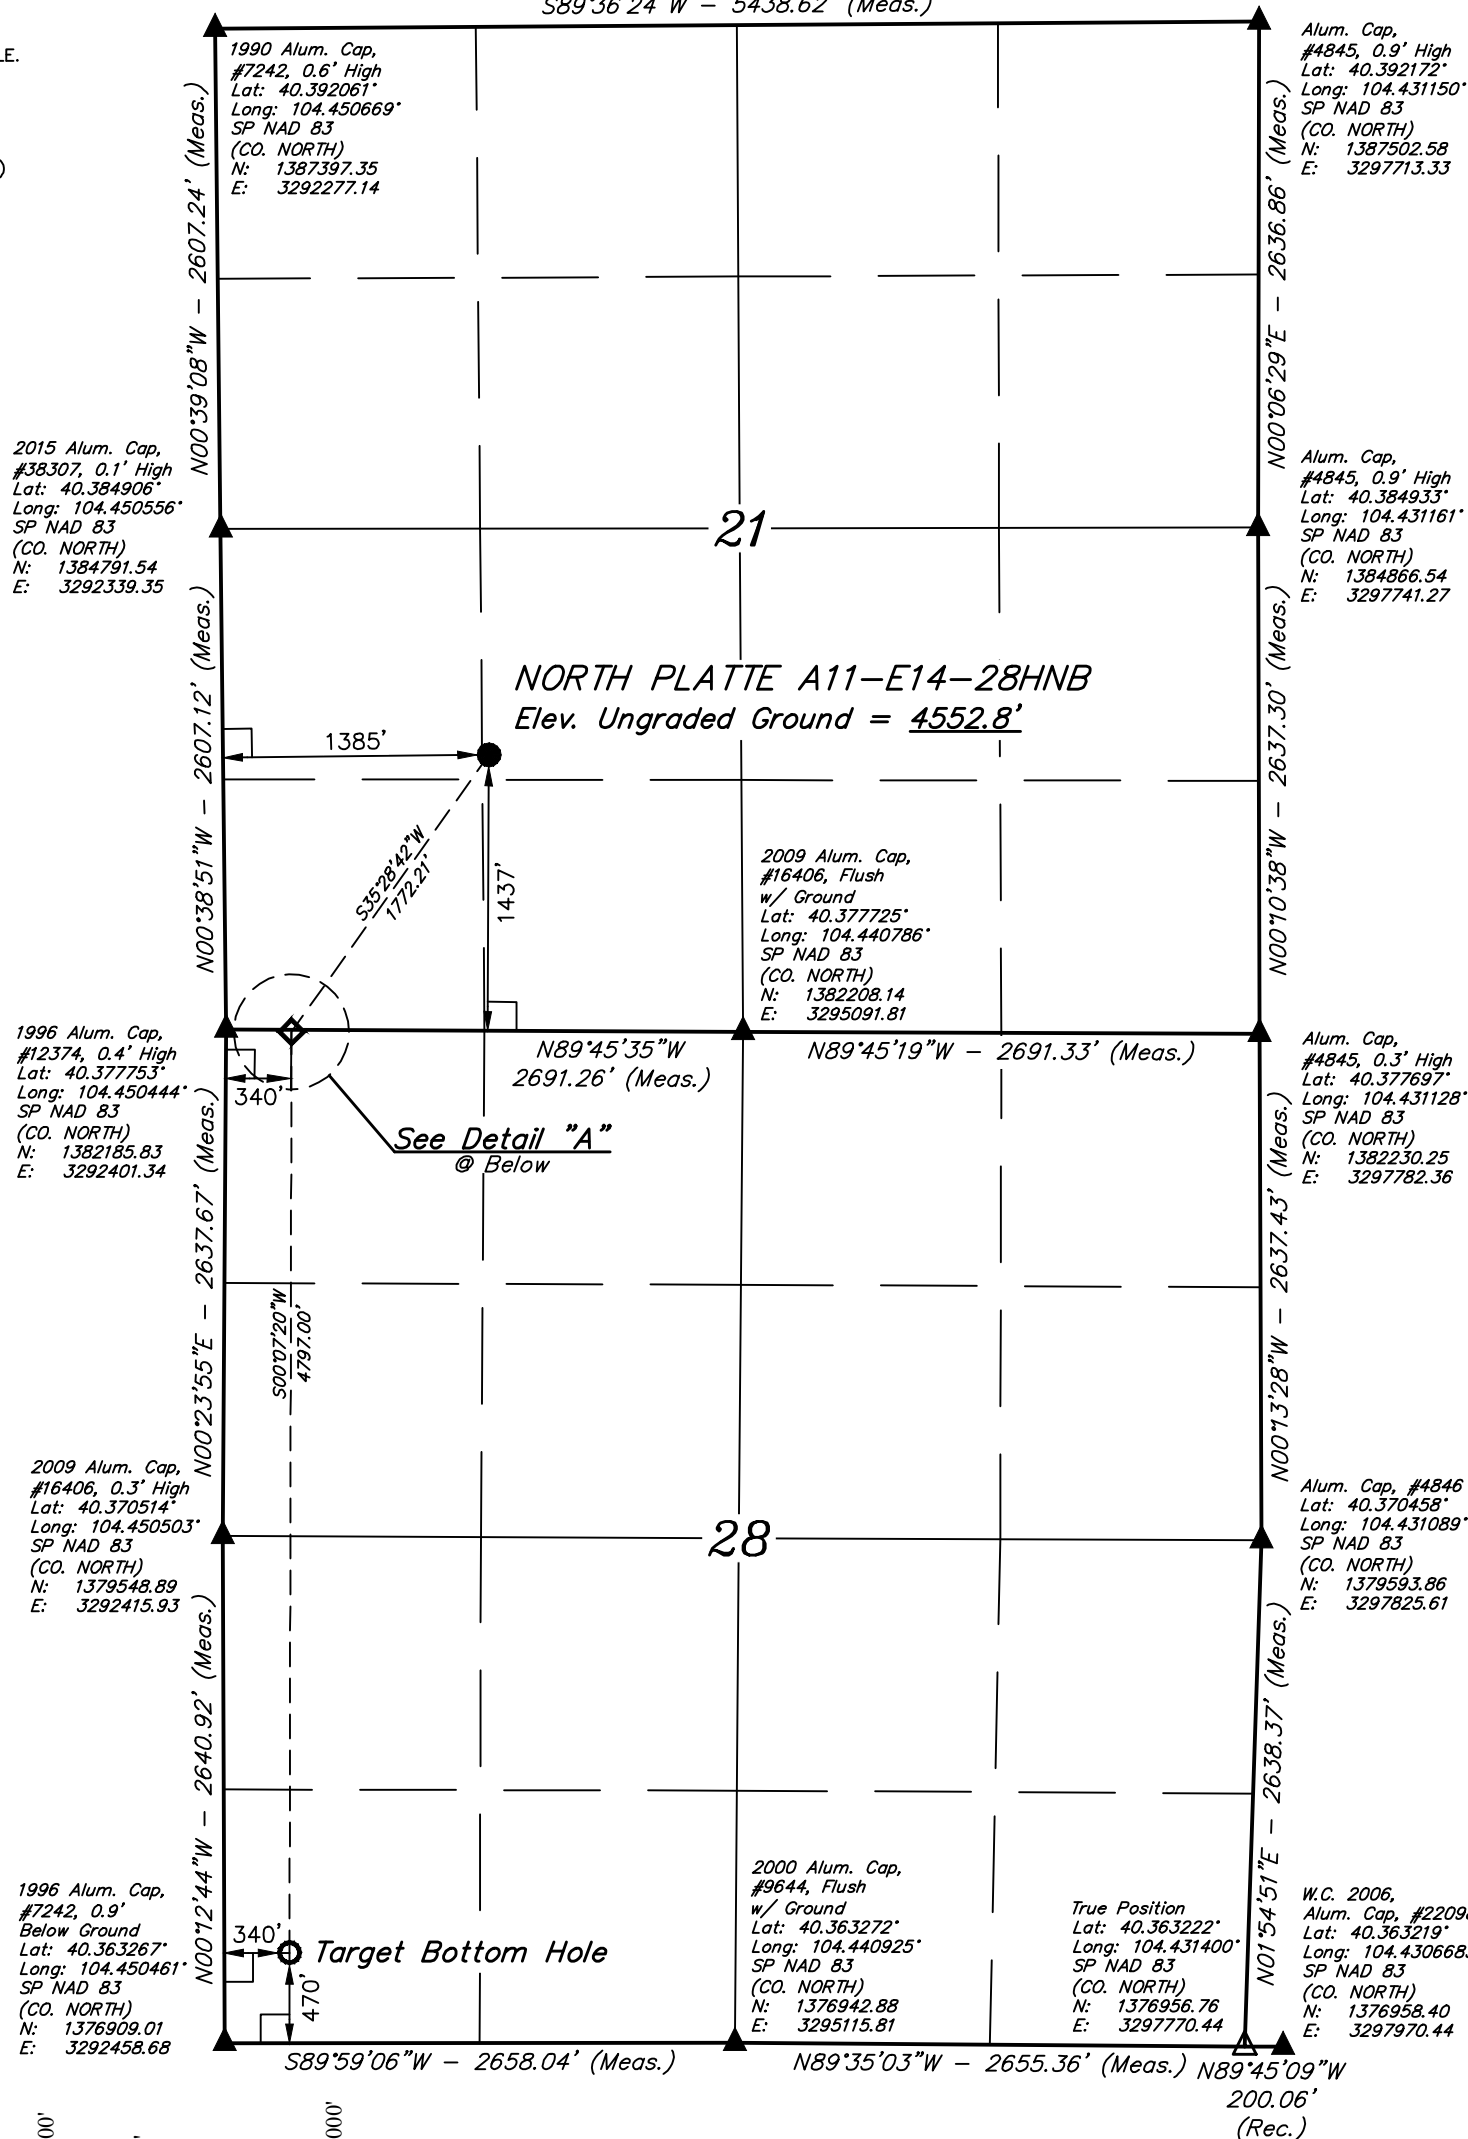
S89°36'24"W – 5458.62' (Meas.)

LE.

)

1990 Alum. Cap, #7242, 0.6' High Lat: 40.392061° Long: 104.450669° SP NAD 83 (CO. NORTH) N: 1387397.35 E: 3292277.14

Alum. Cap, #4845, 0.9' High Lat: 40.392172° Long: 104.431150° SP NAD 83 (CO. NORTH) N: 1387502.58 E: 3297713.33

N00°39'08"W – 2607.24' (Meas.)

N00°06'29"E – 2636.86' (Meas.)

2015 Alum. Cap, #38307, 0.1' High Lat: 40.384906° Long: 104.450556° SP NAD 83 (CO. NORTH) N: 1384791.54 E: 3292339.35

Alum. Cap, #4845, 0.9' High Lat: 40.384933° Long: 104.431161° SP NAD 83 (CO. NORTH) N: 1384866.54 E: 3297741.27

21

NORTH PLATTE A11–E14–28HNB
Elev. Ungraded Ground = 4552.8'

1385'

N00°38'51"W – 2607.12' (Meas.)

N00°10'38"W – 2637.30' (Meas.)

S35°28'42"W 1772.21'

1437'

2009 Alum. Cap, #16406, Flush w/ Ground Lat: 40.377725° Long: 104.440786° SP NAD 83 (CO. NORTH) N: 1382208.14 E: 3295091.81

1996 Alum. Cap, #12374, 0.4' High Lat: 40.377753° Long: 104.450444° SP NAD 83 (CO. NORTH) N: 1382185.83 E: 3292401.34

N89°45'35"W 2691.26' (Meas.)

N89°45'19"W – 2691.33' (Meas.)

Alum. Cap, #4845, 0.3' High Lat: 40.377697° Long: 104.431128° SP NAD 83 (CO. NORTH) N: 1382230.25 E: 3297782.36

340'

See Detail "A"
@ Below

N00°23'55"E – 2637.67' (Meas.)

S00°07'20"W 4797.00'

N00°13'28"W – 2637.43' (Meas.)

2009 Alum. Cap, #16406, 0.3' High Lat: 40.370514° Long: 104.450503° SP NAD 83 (CO. NORTH) N: 1379548.89 E: 3292415.93

28

Alum. Cap, #4846 Lat: 40.370458° Long: 104.431089° SP NAD 83 (CO. NORTH) N: 1379593.86 E: 3297825.61

N00°12'44"W – 2640.92' (Meas.)

N01°54'51"E – 2638.37' (Meas.)

1996 Alum. Cap, #7242, 0.9' Below Ground Lat: 40.363267° Long: 104.450461° SP NAD 83 (CO. NORTH) N: 1376909.01 E: 3292458.68

340'

Target Bottom Hole

470'

2000 Alum. Cap, #9644, Flush w/ Ground Lat: 40.363272° Long: 104.440925° SP NAD 83 (CO. NORTH) N: 1376942.88 E: 3295115.81

True Position Lat: 40.363222° Long: 104.431400° SP NAD 83 (CO. NORTH) N: 1376956.76 E: 3297770.44

W.C. 2006, Alum. Cap, #2209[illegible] Lat: 40.363219° Long: 104.43066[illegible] SP NAD 83 (CO. NORTH) N: 1376958.40 E: 3297970.44

S89°59'06"W – 2658.04' (Meas.)

N89°35'03"W – 2655.36' (Meas.)

N89°45'09"W 200.06' (Rec.)

00'

000'